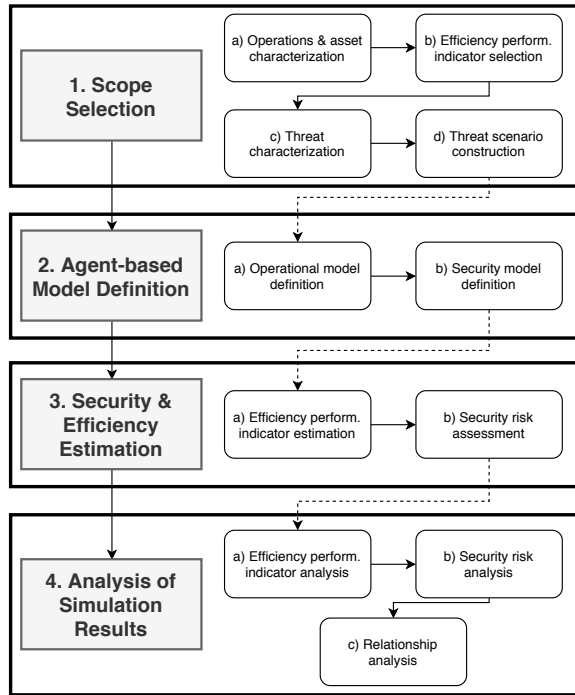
1. Scope Selection

a) Operations & asset characterization

b) Efficiency perform. indicator selection

c) Threat characterization

d) Threat scenario construction

2. Agent-based Model Definition

a) Operational model definition

b) Security model definition

3. Security & Efficiency Estimation

a) Efficiency perform. indicator estimation

b) Security risk assessment

4. Analysis of Simulation Results

a) Efficiency perform. indicator analysis

b) Security risk analysis

c) Relationship analysis